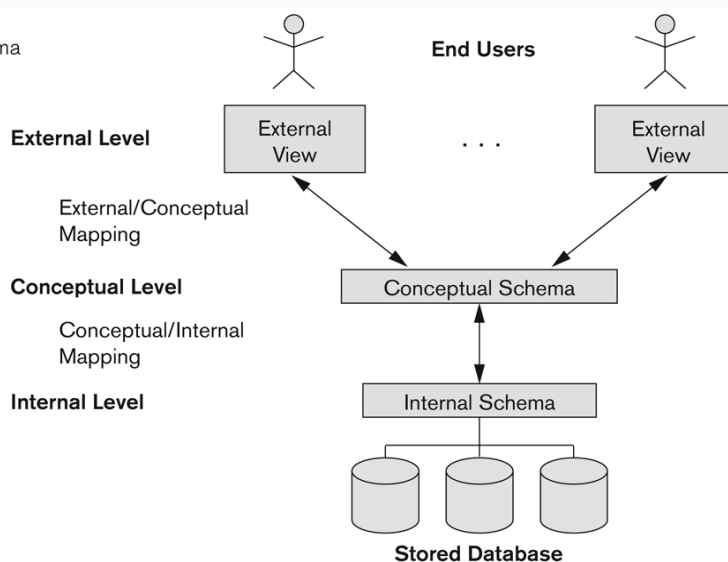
ma

End Users

External Level

External View

. . .

External View

External/Conceptual Mapping

Conceptual Level

Conceptual Schema

Conceptual/Internal Mapping

Internal Level

Internal Schema

Stored Database